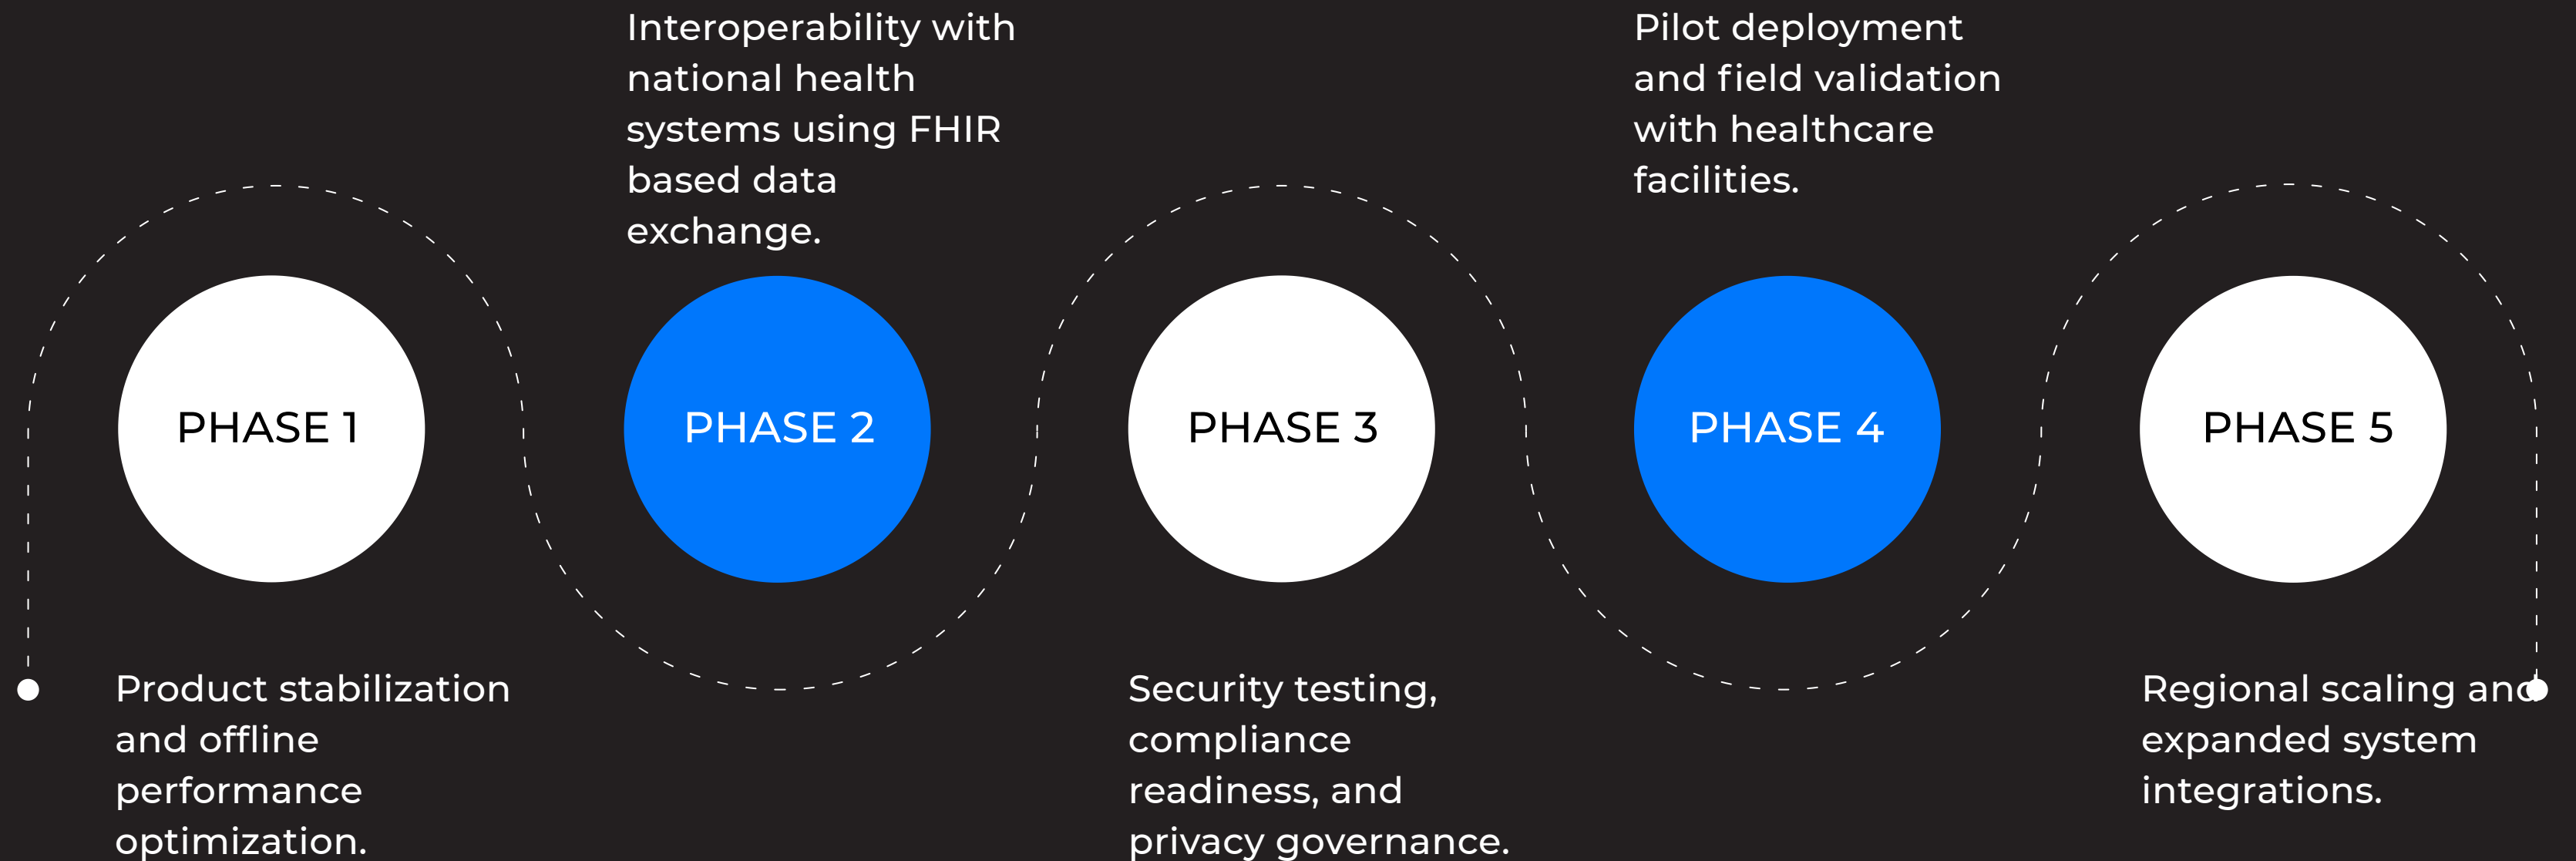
Interoperability with national health systems using FHIR based data exchange.

Pilot deployment and field validation with healthcare facilities.

PHASE 1

PHASE 2

PHASE 3

PHASE 4

PHASE 5

Product stabilization and offline performance optimization.

Security testing, compliance readiness, and privacy governance.

Regional scaling and expanded system integrations.